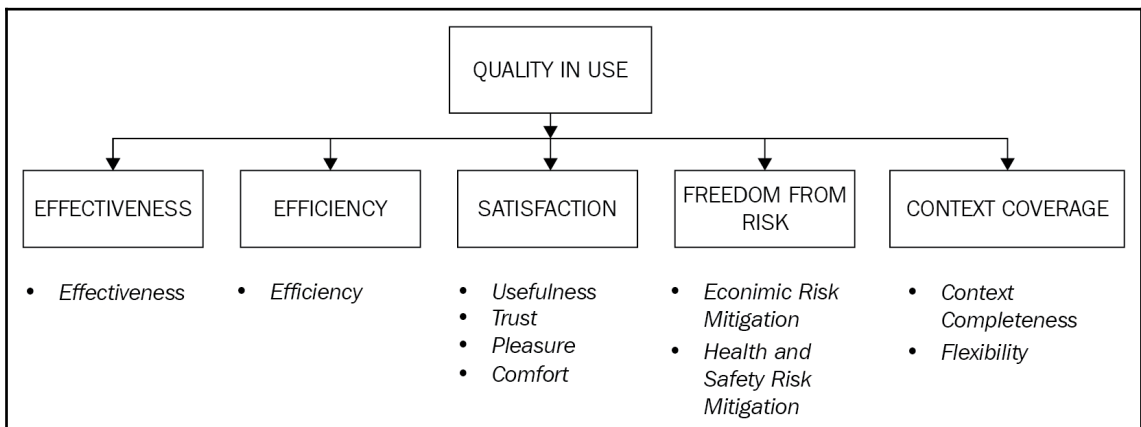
QUALITY IN USE

EFFECTIVENESS

- *Effectiveness*

EFFICIENCY

- *Efficiency*

SATISFACTION

- *Usefulness*
- *Trust*
- *Pleasure*
- *Comfort*

FREEDOM FROM RISK

- *Econimic Risk Mitigation*
- *Health and Safety Risk Mitigation*

CONTEXT COVERAGE

- *Context Completeness*
- *Flexibility*